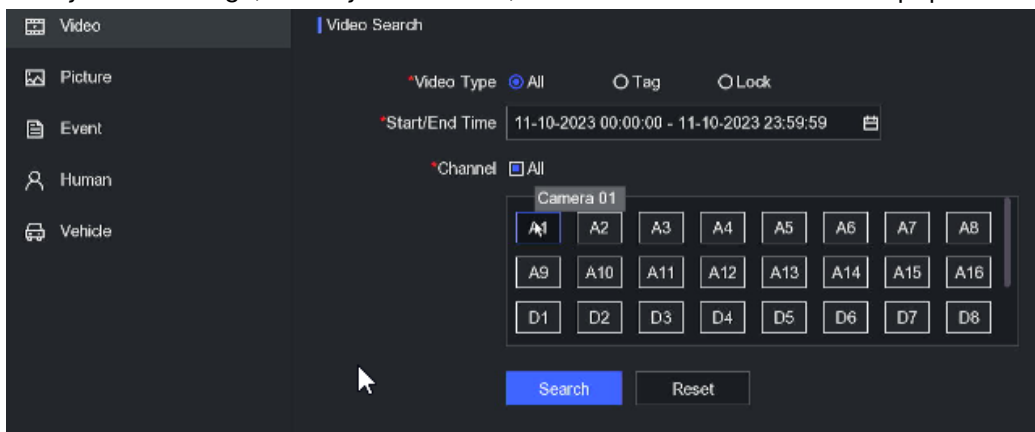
Video
Picture
Event
Human
Vehicle

Video Search

*Video Type All Tag Lock

*Start/End Time 11-10-2023 00:00:00 - 11-10-2023 23:59:59

*Channel All

Camera 01

| A1 | A2 | A3 | A4 | A5 | A6 | A7 | A8 |
|---|---|---|---|---|---|---|---|
| A9 | A10 | A11 | A12 | A13 | A14 | A15 | A16 |
| D1 | D2 | D3 | D4 | D5 | D6 | D7 | D8 |

Search Reset